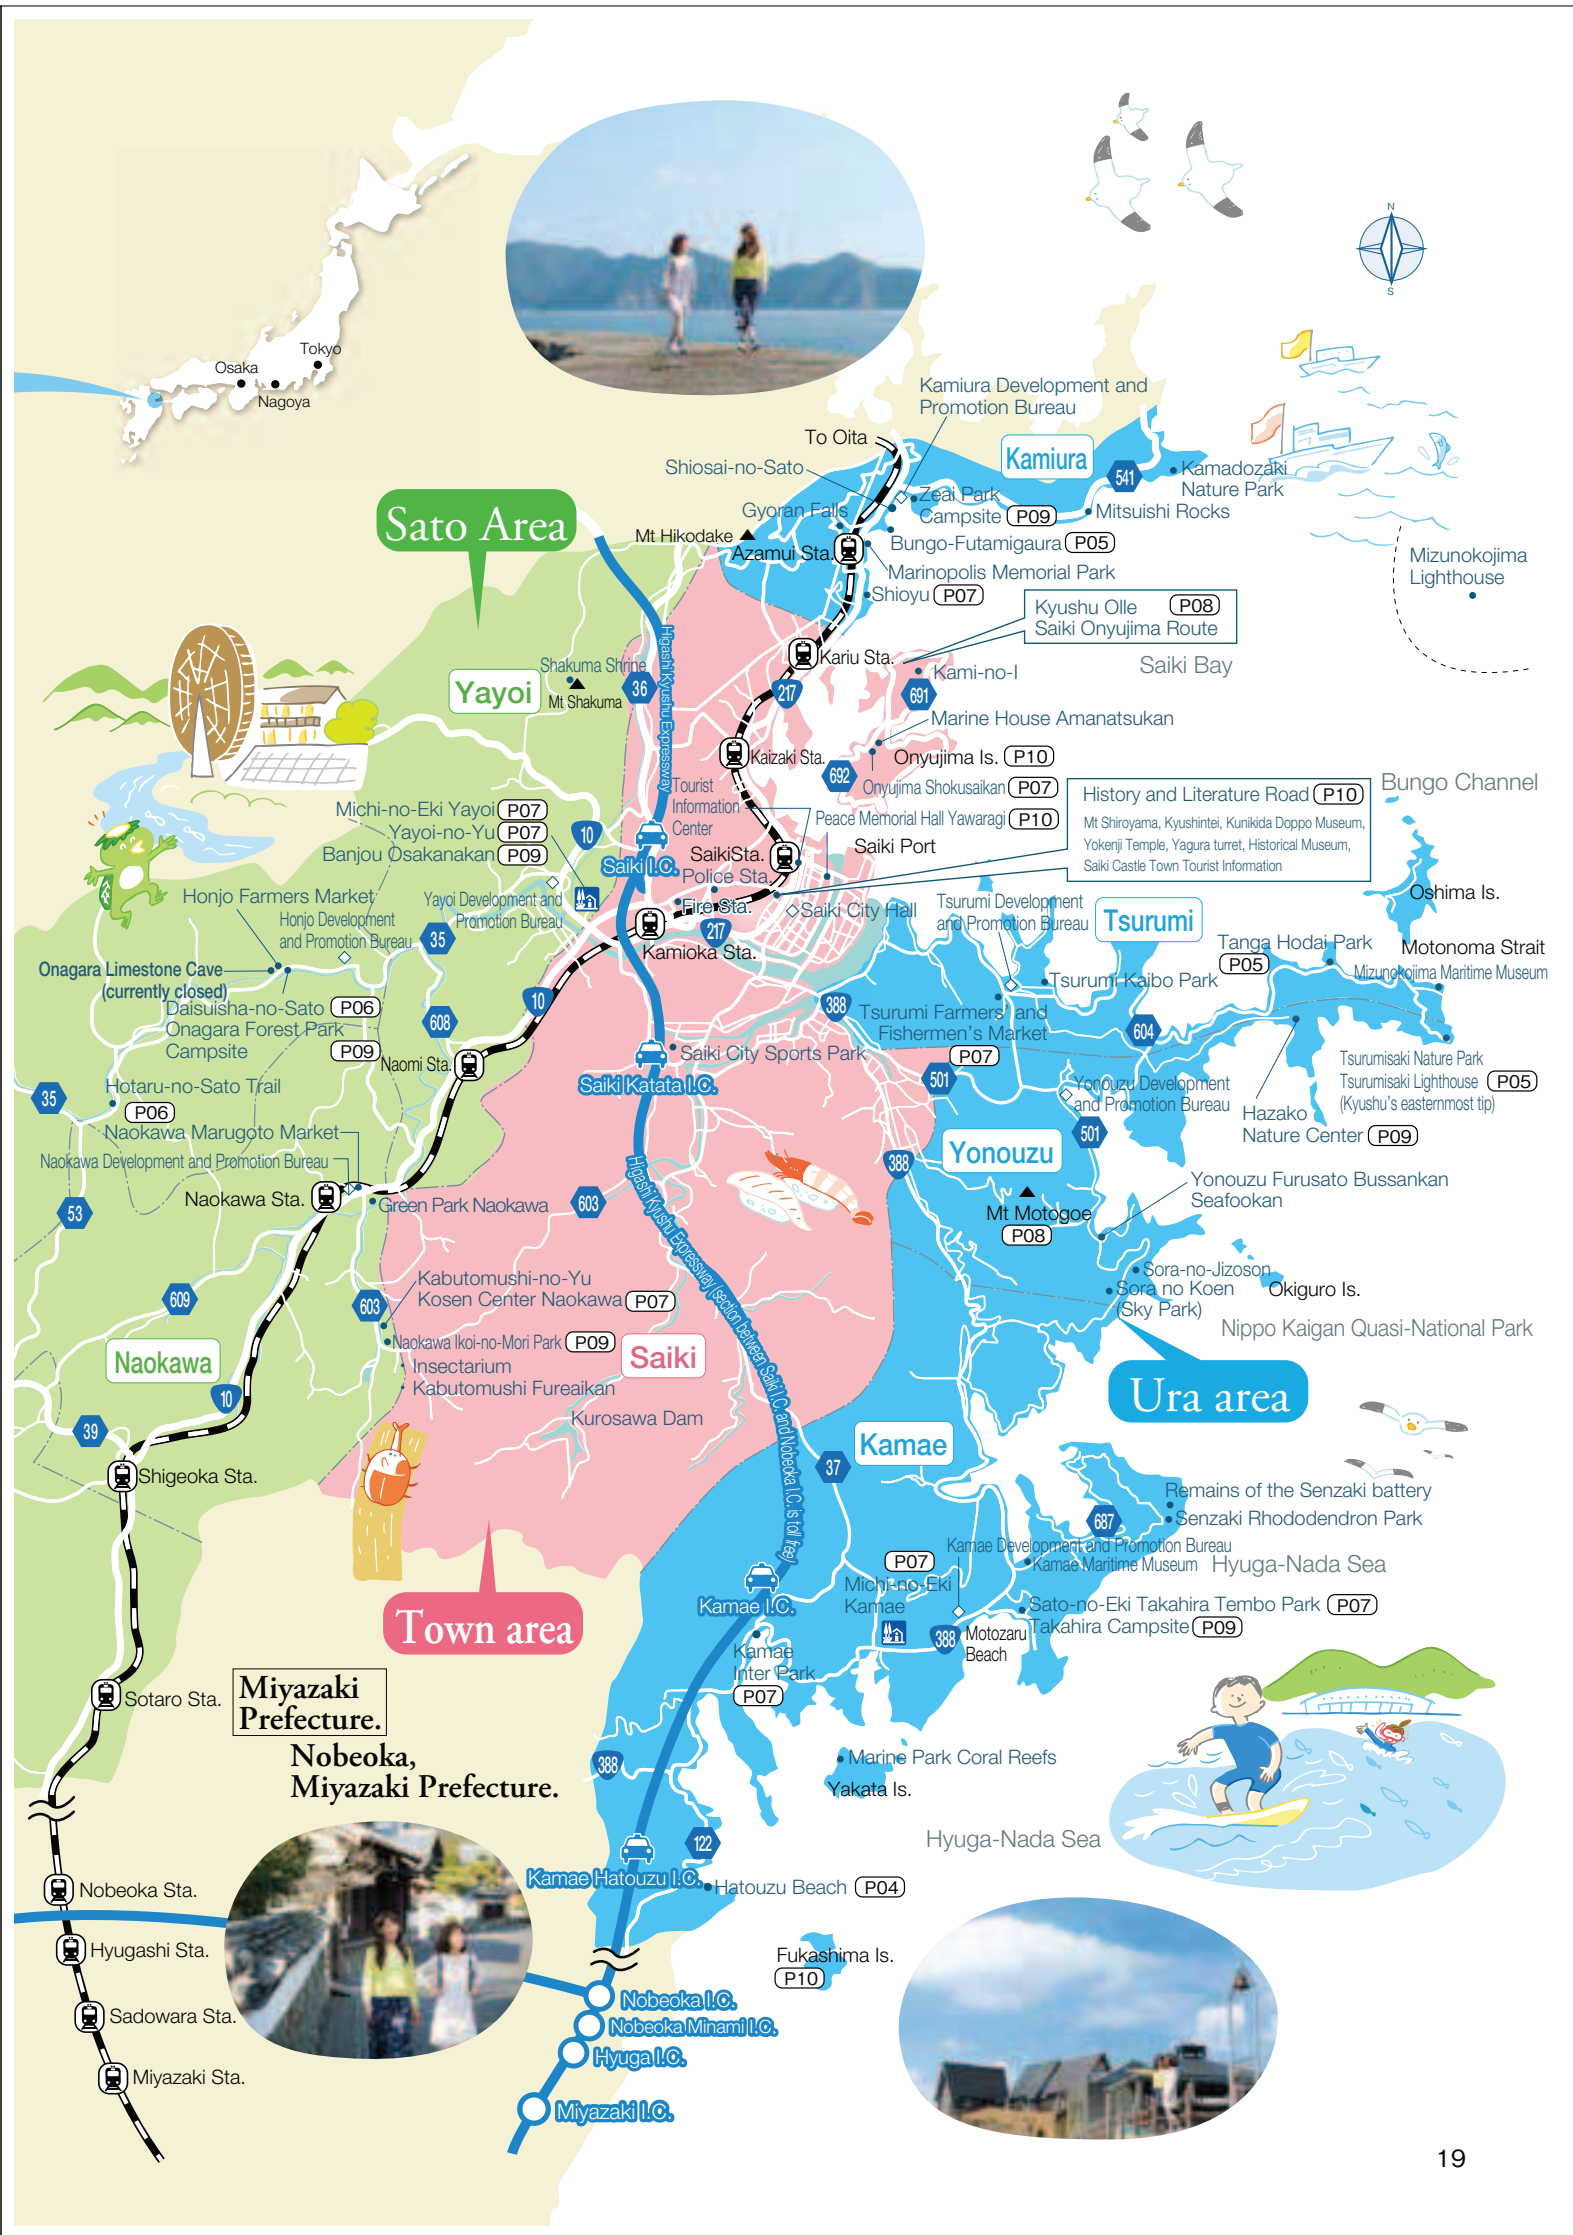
Tokyo
Osaka
Nagoya

Sato Area
Yayoi
Naokawa
Saiki
Town area
Kamiura
Tsurumi
Yonouzu
Kamae
Ura area

Kamiura Development and Promotion Bureau
To Oita
Shiosai-no-Sato
Kamadozaki Nature Park
Zeai Park Campsite P09
Mitsuishi Rocks
Gyoran Falls
Mt Hikodake
Azamui Sta.
Bungo-Futamigaura P05
Marinopolis Memorial Park
Shioyu P07
Mizunokojima Lighthouse
Kyushu Olle P08
Saiki Onyujima Route
Kariu Sta.
Kami-no-I
Saiki Bay
Shakuma Shrine
Mt Shakuma
Higashi-Kyushu Expressway
Marine House Amanatsukan
Kaizaki Sta.
Onyujima Is. P10
Onyujima Shokusaikan P07
History and Literature Road P10
Mt Shiroyama, Kyushintei, Kunikida Doppo Museum, Yokenji Temple, Yagura turret, Historical Museum, Saiki Castle Town Tourist Information
Bungo Channel
Tourist Information Center
Peace Memorial Hall Yawaragi P10
Michi-no-Eki Yayoi P07
Yayoi-no-Yu P07
Banjou Osakanakan P09
Saiki Port
SaikiSta.
Saiki I.C.
Police Sta.
Fire Sta.
Saiki City Hall
Honjo Farmers Market
Honjo Development and Promotion Bureau
Yayoi Development and Promotion Bureau
Tsurumi Development and Promotion Bureau
Oshima Is.
Onagara Limestone Cave (currently closed)
Kamioka Sta.
Tanga Hodai Park P05
Motonoma Strait
Mizunokojima Maritime Museum
Daisuisha-no-Sato P06
Onagara Forest Park Campsite P09
Tsurumi Kaibo Park
Tsurumi Farmers' and Fishermen's Market P07
Naomi Sta.
Saiki City Sports Park
Saiki Katata I.C.
Tsurumisaki Nature Park
Tsurumisaki Lighthouse P05
(Kyushu's easternmost tip)
Hotaru-no-Sato Trail P06
Yonouzu Development and Promotion Bureau
Hazako Nature Center P09
Naokawa Marugoto Market
Naokawa Development and Promotion Bureau
Naokawa Sta.
Green Park Naokawa
Yonouzu Furusato Bussankan Seafookan
Mt Motogoe P08
Higashi-Kyushu Expressway (section between Saiki I.C. and Nobeoka I.C. is toll free)
Sora-no-Jizoson
Sora no Koen (Sky Park)
Okiguro Is.
Kabutomushi-no-Yu Kosen Center Naokawa P07
Nippo Kaigan Quasi-National Park
Naokawa Ikoi-no-Mori Park P09
Insectarium
Kabutomushi Fureaikan
Kurosawa Dam
Shigeoka Sta.
Remains of the Senzaki battery
Senzaki Rhododendron Park
Kamae Development and Promotion Bureau
Kamae Maritime Museum
Hyuga-Nada Sea
Michi-no-Eki Kamae P07
Kamae I.C.
Sato-no-Eki Takahira Tembo Park P07
Takahira Campsite P09
Motozaru Beach
Kamae Inter Park P07
Sotaro Sta.
Miyazaki Prefecture.
Nobeoka, Miyazaki Prefecture.
Marine Park Coral Reefs
Yakata Is.
Hyuga-Nada Sea
Kamae Hatouzu I.C.
Hatouzu Beach P04
Nobeoka Sta.
Hyugashi Sta.
Fukashima Is. P10
Nobeoka I.C.
Nobeoka Minami I.C.
Sadowara Sta.
Hyuga I.C.
Miyazaki Sta.
Miyazaki I.C.
541 36 217 691 692 10 35 217 10 608 388 604 501 501 388 35 53 603 609 603 10 39 37 687 388 388 122
N S
19